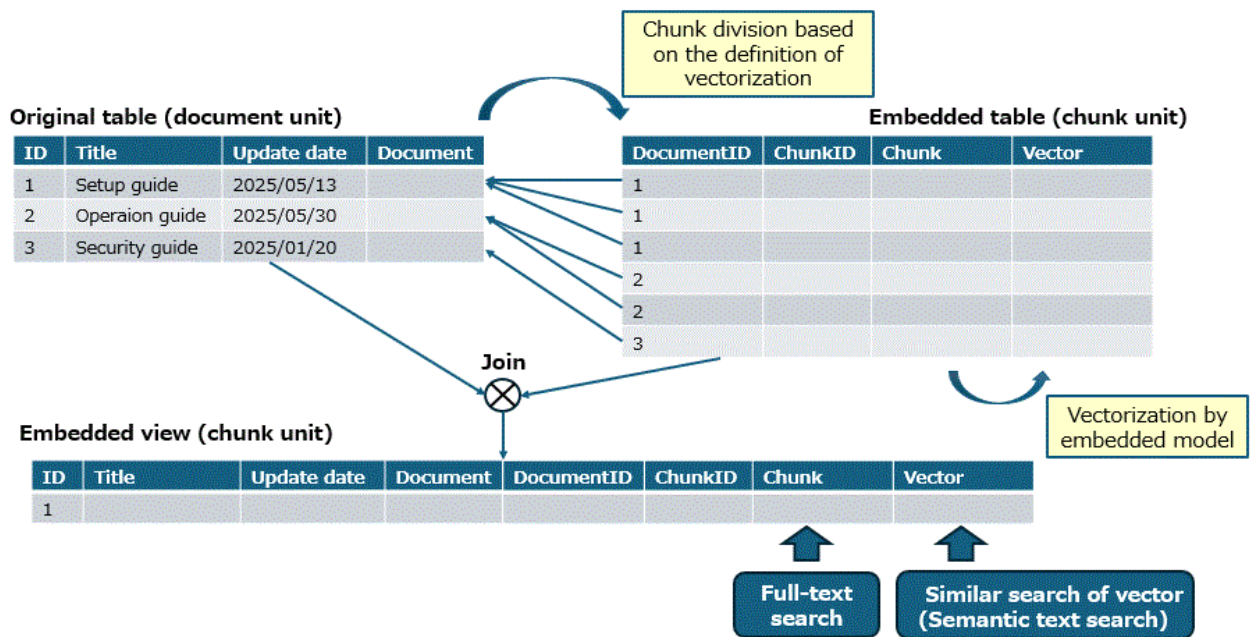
Chunk division based on the definition of vectorization

Original table (document unit)

| ID | Title | Update date | Document |
|---|---|---|---|
| 1 | Setup guide | 2025/05/13 | |
| 2 | Operaion guide | 2025/05/30 | |
| 3 | Security guide | 2025/01/20 | |

Embedded table (chunk unit)

| DocumentID | ChunkID | Chunk | Vector |
|---|---|---|---|
| 1 | | | |
| 1 | | | |
| 1 | | | |
| 2 | | | |
| 2 | | | |
| 3 | | | |

Join

Vectorization by embedded model

Embedded view (chunk unit)

| ID | Title | Update date | Document | DocumentID | ChunkID | Chunk | Vector |
|---|---|---|---|---|---|---|---|
| 1 | | | | | | | |

Full-text search

Similar search of vector (Semantic text search)